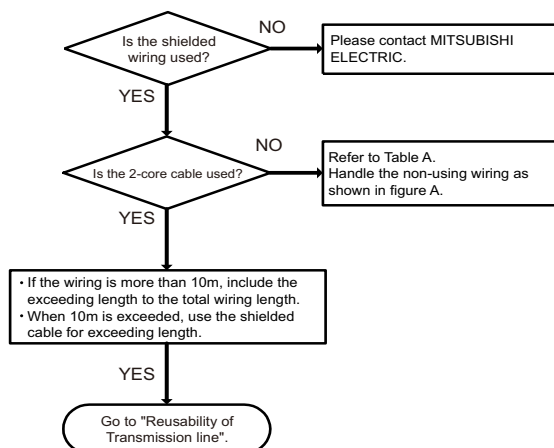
Is the shielded wiring used?

NO

Please contact MITSUBISHI ELECTRIC.

YES

NO

Is the 2-core cable used?

Refer to Table A.
Handle the non-using wiring as shown in figure A.

YES

• If the wiring is more than 10m, include the exceeding length to the total wiring length.
• When 10m is exceeded, use the shielded cable for exceeding length.

YES

Go to "Reusability of Transmission line".